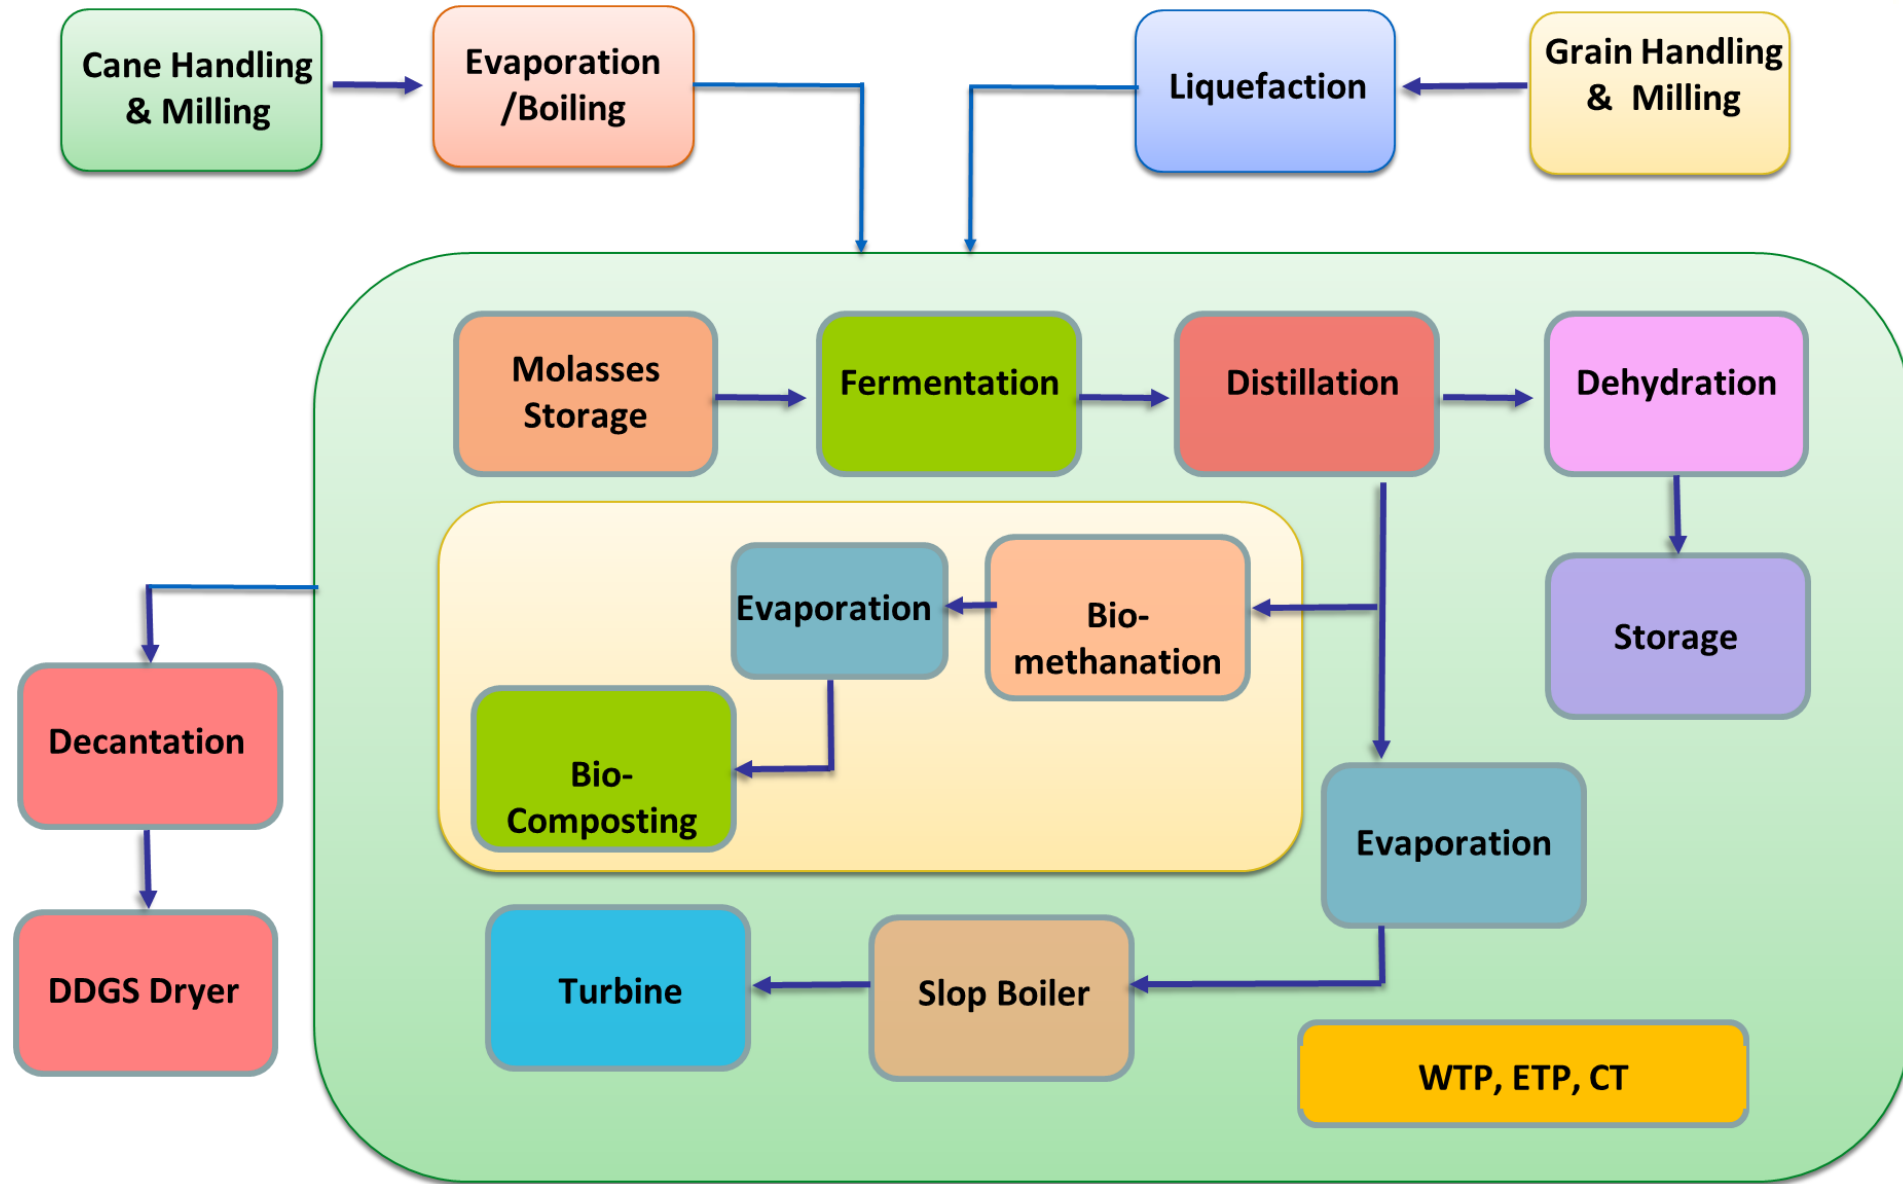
Cane Handling & Milling

Evaporation /Boiling

Liquefaction

Grain Handling & Milling

Molasses Storage

Fermentation

Distillation

Dehydration

Evaporation

Bio-methanation

Storage

Bio-Composting

Decantation

Evaporation

DDGS Dryer

Turbine

Slop Boiler

WTP, ETP, CT